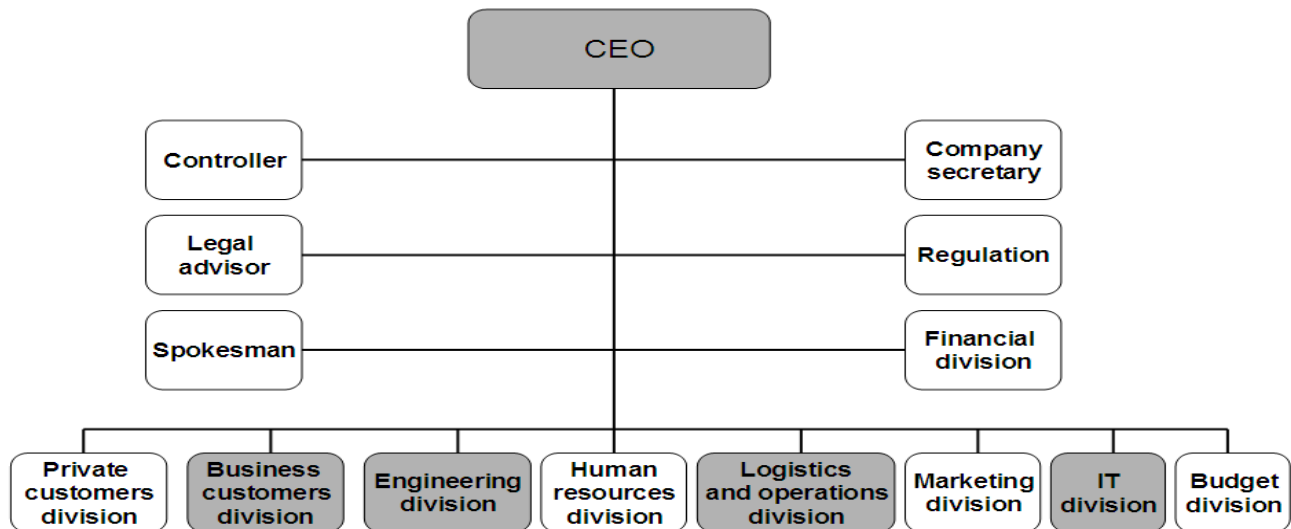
CEO

Controller

Company secretary

Legal advisor

Regulation

Spokesman

Financial division

Private customers division

Business customers division

Engineering division

Human resources division

Logistics and operations division

Marketing division

IT division

Budget division